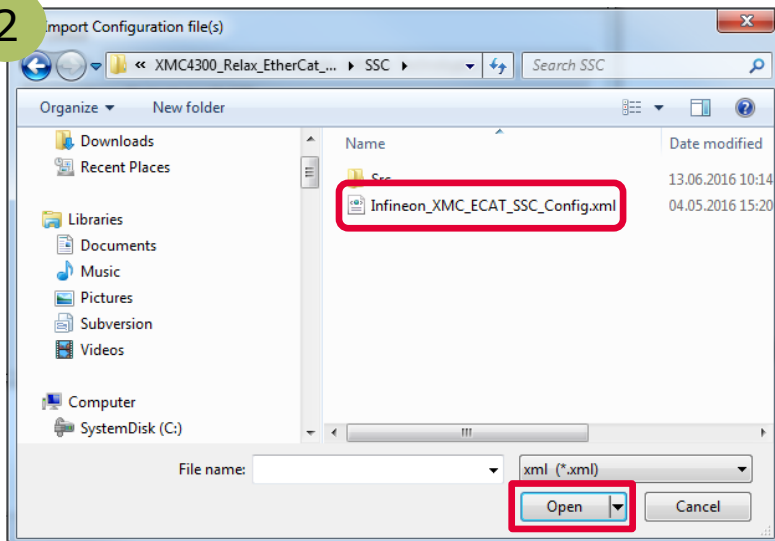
2

Import Configuration file(s)

« XMC4300_Relax_EtherCat_... ▸ SSC ▸

Search SSC

Organize ▾ New folder

Downloads
Recent Places
Libraries
Documents
Music
Pictures
Subversion
Videos
Computer
SystemDisk (C:)

| Name | Date modified |
|---|---|
| Src | 13.06.2016 10:14 |
| Infineon_XMC_ECAT_SSC_Config.xml | 04.05.2016 15:20 |

File name:

xml (*.xml)

Open

Cancel